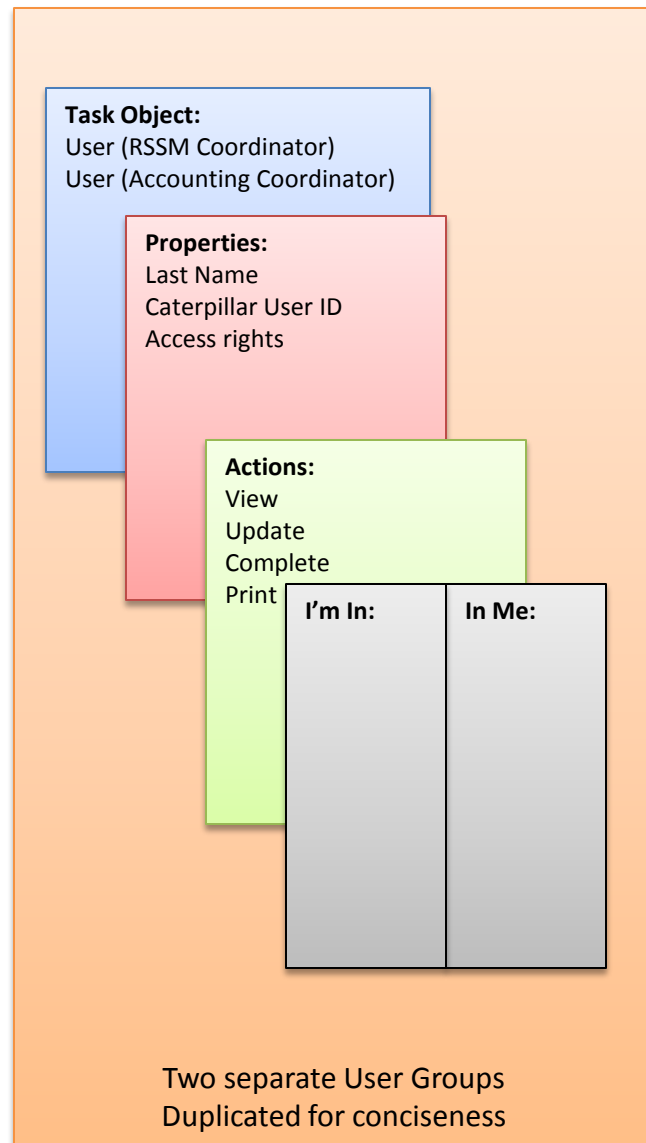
**Task Object:**
User (RSSM Coordinator)
User (Accounting Coordinator)

**Properties:**
Last Name
Caterpillar User ID
Access rights

**Actions:**
View
Update
Complete
Print

| **I'm In:** | **In Me:** |
|---|---|

Two separate User Groups
Duplicated for conciseness